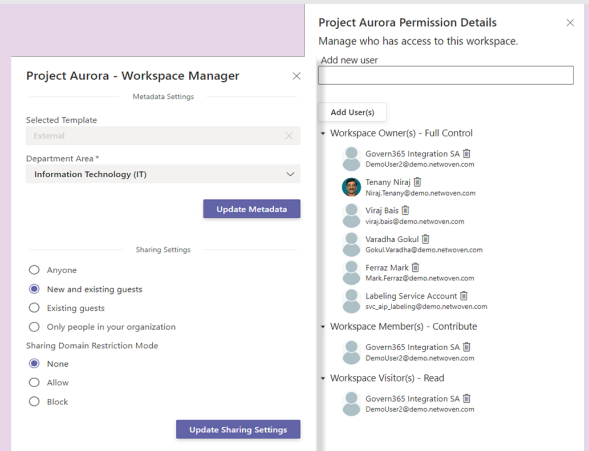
Project Aurora - Workspace Manager

Metadata Settings

Selected Template

External

Department Area *

Information Technology (IT)

Update Metadata

Sharing Settings

Anyone

New and existing guests

Existing guests

Only people in your organization

Sharing Domain Restriction Mode

None

Allow

Block

Update Sharing Settings

Project Aurora Permission Details

Manage who has access to this workspace.

Add new user

Add User(s)

Workspace Owner(s) - Full Control

Govern365 Integration SA
DemoUser2@demo.netwoven.com

Tenany Niraj
Niraj.Tenany@demo.netwoven.com

Viraj Bais
viraj.bais@demo.netwoven.com

Varadha Gokul
Gokul.Varadha@demo.netwoven.com

Ferraz Mark
Mark.Ferraz@demo.netwoven.com

Labeling Service Account
svc_aip_labeling@demo.netwoven.com

Workspace Member(s) - Contribute

Govern365 Integration SA
DemoUser2@demo.netwoven.com

Workspace Visitor(s) - Read

Govern365 Integration SA
DemoUser2@demo.netwoven.com